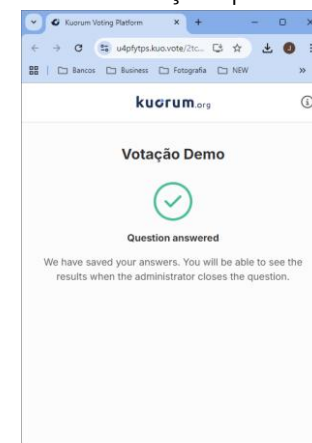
Kuorum Voting Platform

u4pfytps.kuo.vote/2tc...

Bancos Business Fotografia NEW

kuorum.org

Votação Demo

Question answered

We have saved your answers. You will be able to see the results when the administrator closes the question.